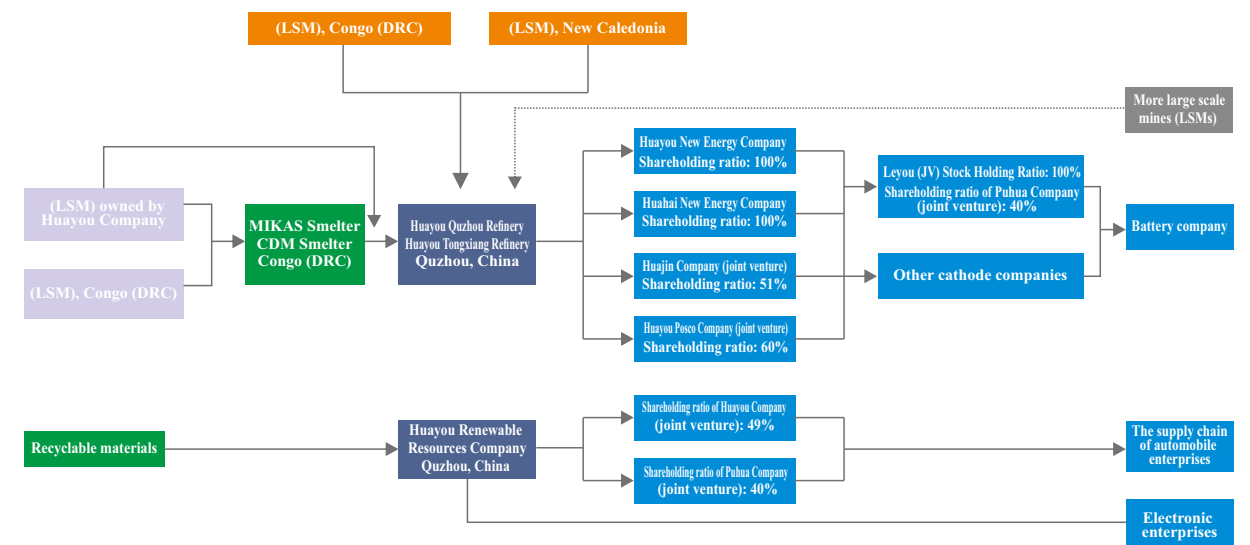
(LSM), Congo (DRC)

(LSM), New Caledonia

More large scale mines (LSMs)

(LSM) owned by Huayou Company

(LSM), Congo (DRC)

MIKAS Smelter CDM Smelter Congo (DRC)

Huayou Quzhou Refinery Huayou Tongxiang Refinery Quzhou, China

Huayou New Energy Company Shareholding ratio: 100%

Huahai New Energy Company Shareholding ratio: 100%

Huajin Company (joint venture) Shareholding ratio: 51%

Huayou Posco Company (joint venture) Shareholding ratio: 60%

Leyou (JV) Stock Holding Ratio: 100% Shareholding ratio of Puhua Company (joint venture): 40%

Other cathode companies

Battery company

Recyclable materials

Huayou Renewable Resources Company Quzhou, China

Shareholding ratio of Huayou Company (joint venture): 49%

Shareholding ratio of Puhua Company (joint venture): 40%

The supply chain of automobile enterprises

Electronic enterprises